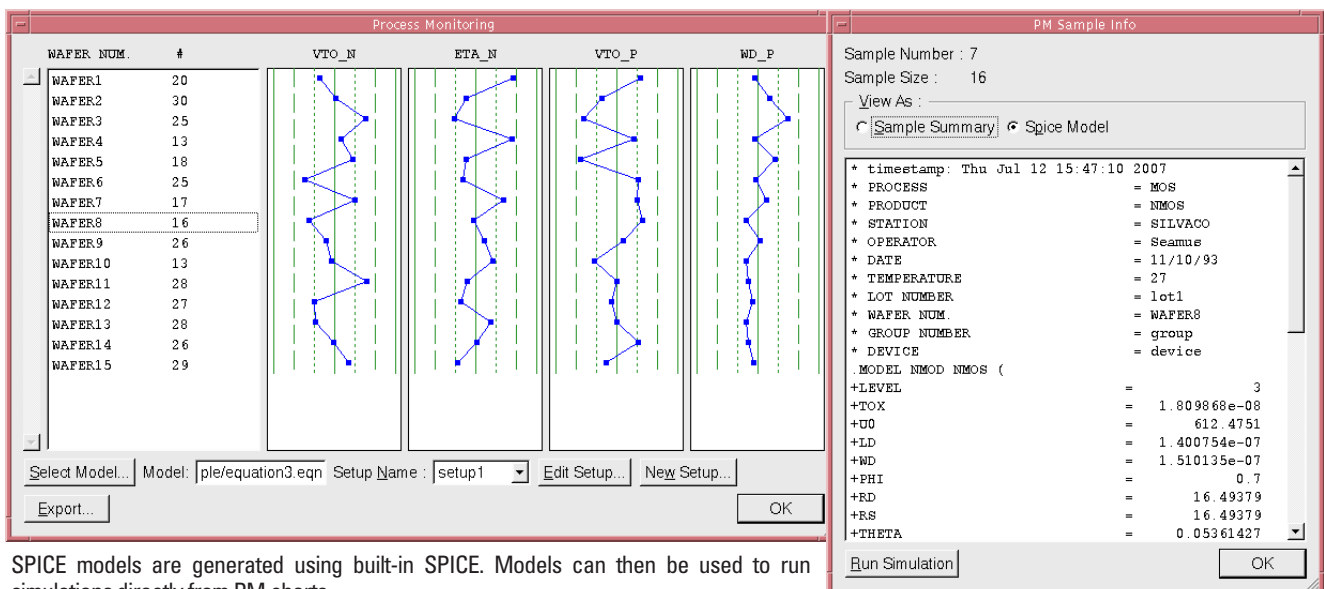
Process Monitoring

| WAFER NUM. | # |
|---|---|
| WAFER1 | 20 |
| WAFER2 | 30 |
| WAFER3 | 25 |
| WAFER4 | 13 |
| WAFER5 | 18 |
| WAFER6 | 25 |
| WAFER7 | 17 |
| WAFER8 | 16 |
| WAFER9 | 26 |
| WAFER10 | 13 |
| WAFER11 | 28 |
| WAFER12 | 27 |
| WAFER13 | 28 |
| WAFER14 | 26 |
| WAFER15 | 29 |

VTO_N ETA_N VTO_P WD_P

Select Model... Model: ple/equation3.eqn Setup Name : setup1 Edit Setup... New Setup...

Export... OK

PM Sample Info

Sample Number : 7
Sample Size : 16
View As :
Sample Summary Spice Model

* timestamp: Thu Jul 12 15:47:10 2007
* PROCESS = MOS
* PRODUCT = NMOS
* STATION = SILVACO
* OPERATOR = Seamus
* DATE = 11/10/93
* TEMPERATURE = 27
* LOT NUMBER = lot1
* WAFER NUM. = WAFER8
* GROUP NUMBER = group
* DEVICE = device
.MODEL NMOD NMOS (
+LEVEL = 3
+TOX = 1.809868e-08
+U0 = 612.4751
+LD = 1.400754e-07
+WD = 1.510135e-07
+PHI = 0.7
+RD = 16.49379
+RS = 16.49379
+THETA = 0.05361427

Run Simulation OK

SPICE models are generated using built-in SPICE. Models can then be used to run simulations directly from PM charts.